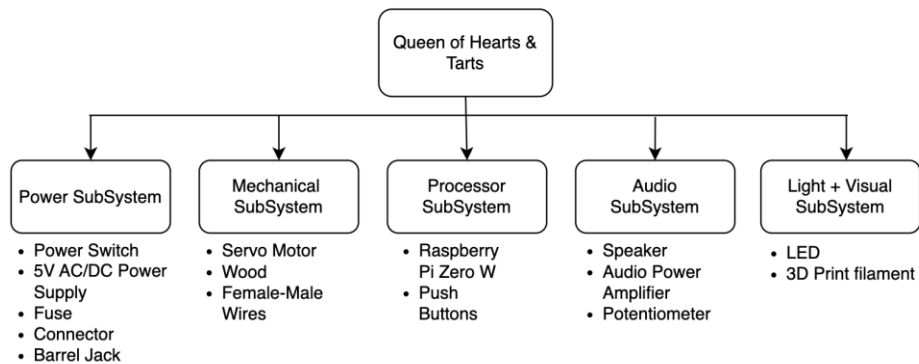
Queen of Hearts & Tarts

Power SubSystem

- Power Switch
- 5V AC/DC Power Supply
- Fuse
- Connector
- Barrel Jack

Mechanical SubSystem

- Servo Motor
- Wood
- Female-Male Wires

Processor SubSystem

- Raspberry Pi Zero W
- Push Buttons

Audio SubSystem

- Speaker
- Audio Power Amplifier
- Potentiometer

Light + Visual SubSystem

- LED
- 3D Print filament